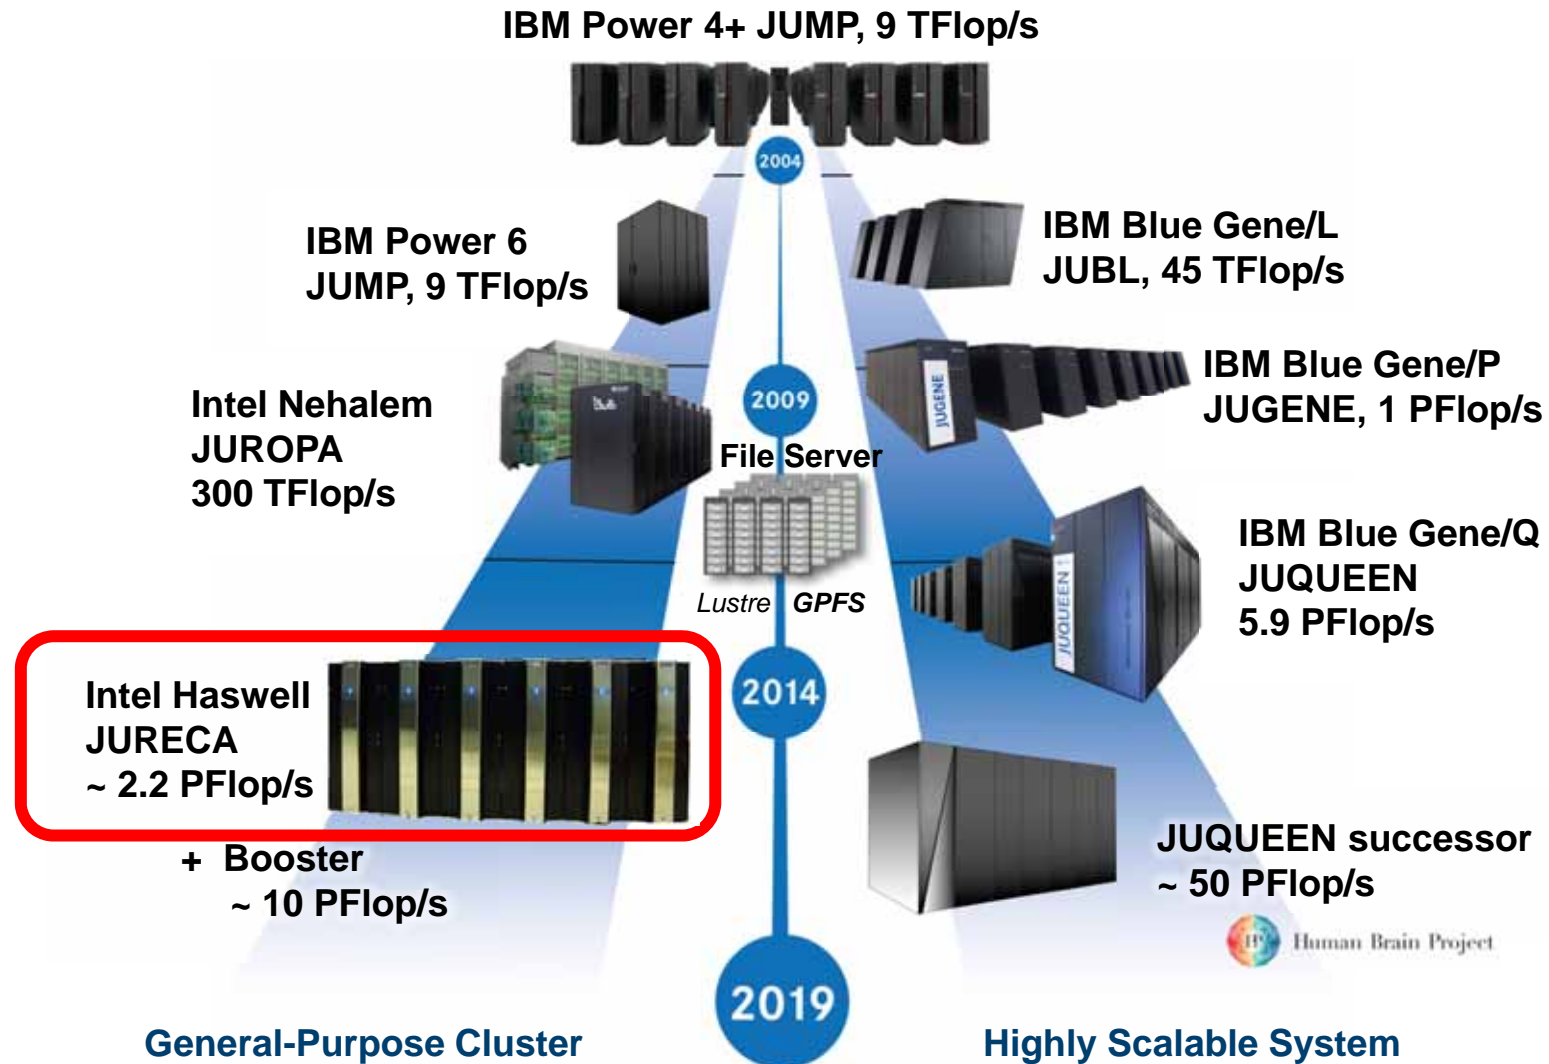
IBM Power 4+ JUMP, 9 TFlop/s

2004

IBM Power 6
JUMP, 9 TFlop/s

IBM Blue Gene/L
JUBL, 45 TFlop/s

IBM Blue Gene/P
JUGENE, 1 PFlop/s

JUGENE

Intel Nehalem
JUROPA
300 TFlop/s

2009

File Server

IBM Blue Gene/Q
JUQUEEN
5.9 PFlop/s

JUQUEEN

Lustre GPFS

Intel Haswell
JURECA
~ 2.2 PFlop/s

2014

+ Booster
~ 10 PFlop/s

JUQUEEN successor
~ 50 PFlop/s

HBP Human Brain Project

2019

General-Purpose Cluster

Highly Scalable System